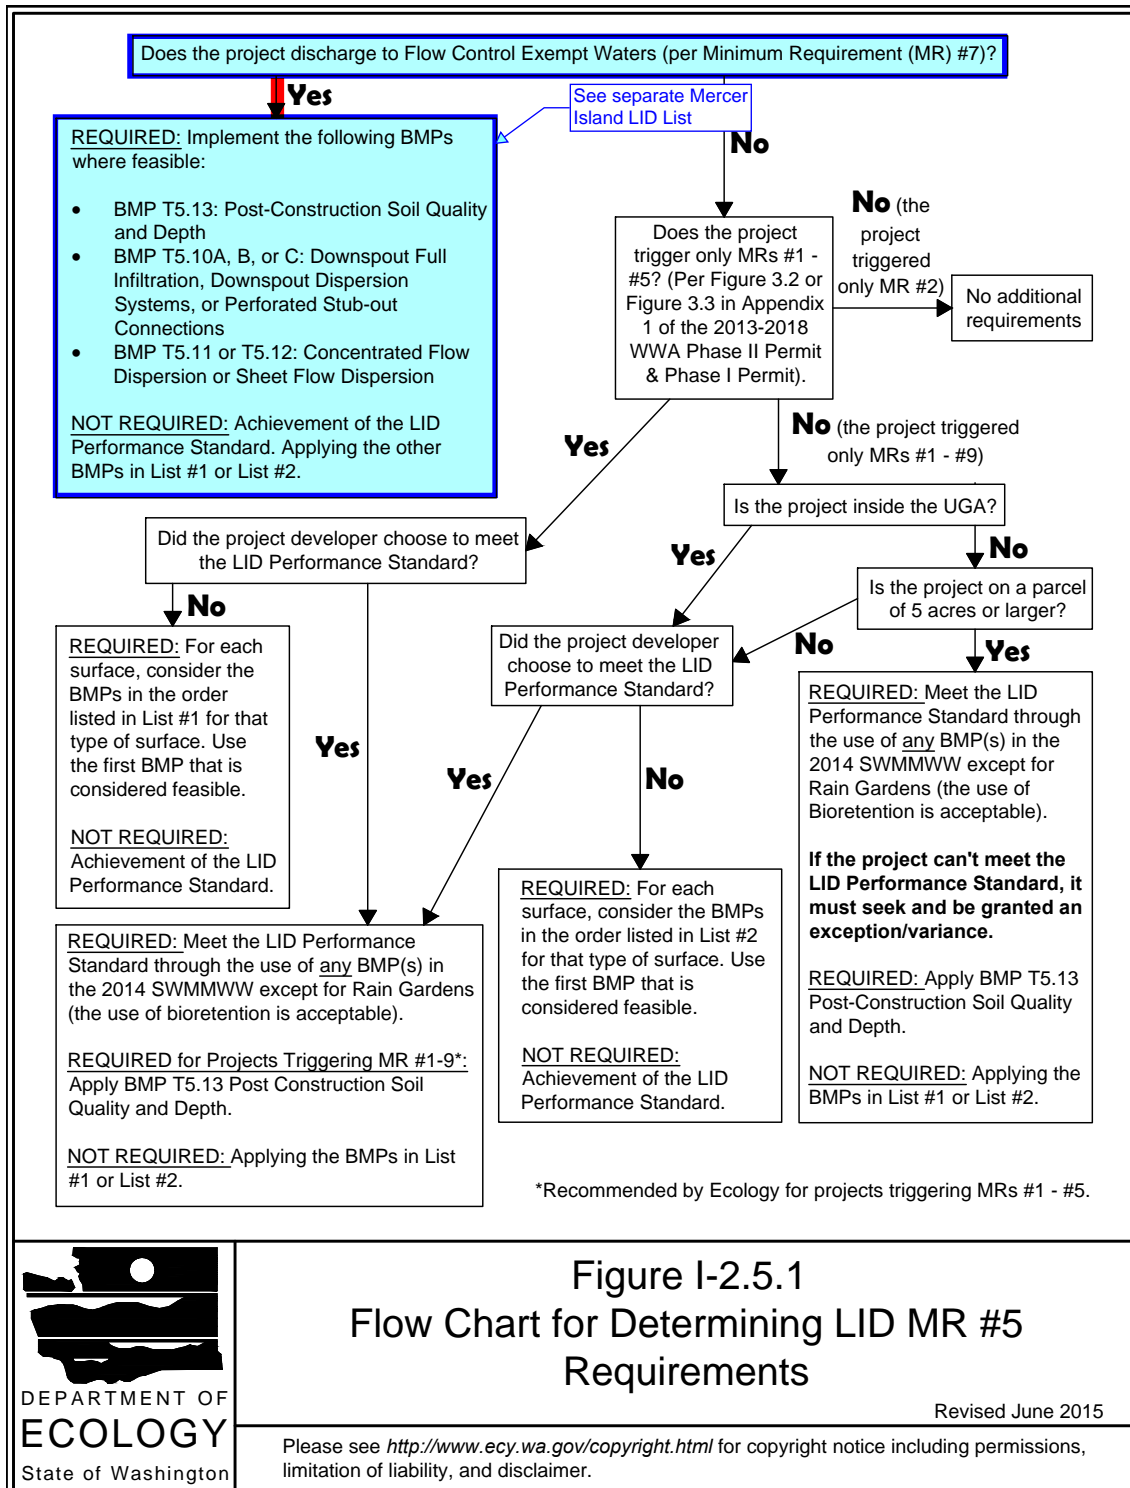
Does the project discharge to Flow Control Exempt Waters (per Minimum Requirement (MR) #7)?

Yes

See separate Mercer Island LID List

No

REQUIRED: Implement the following BMPs where feasible:

- BMP T5.13: Post-Construction Soil Quality and Depth
- BMP T5.10A, B, or C: Downspout Full Infiltration, Downspout Dispersion Systems, or Perforated Stub-out Connections
- BMP T5.11 or T5.12: Concentrated Flow Dispersion or Sheet Flow Dispersion

NOT REQUIRED: Achievement of the LID Performance Standard. Applying the other BMPs in List #1 or List #2.

Does the project trigger only MRs #1 - #5? (Per Figure 3.2 or Figure 3.3 in Appendix 1 of the 2013-2018 WWA Phase II Permit & Phase I Permit).

No (the project triggered only MR #2)

No additional requirements

Yes

No (the project triggered only MRs #1 - #9)

Is the project inside the UGA?

Did the project developer choose to meet the LID Performance Standard?

Yes

No

No

Is the project on a parcel of 5 acres or larger?

REQUIRED: For each surface, consider the BMPs in the order listed in List #1 for that type of surface. Use the first BMP that is considered feasible.

NOT REQUIRED: Achievement of the LID Performance Standard.

Yes

Did the project developer choose to meet the LID Performance Standard?

No

Yes

Yes

No

REQUIRED: Meet the LID Performance Standard through the use of any BMP(s) in the 2014 SWMMWW except for Rain Gardens (the use of Bioretention is acceptable).

If the project can't meet the LID Performance Standard, it must seek and be granted an exception/variance.

REQUIRED: Apply BMP T5.13 Post-Construction Soil Quality and Depth.

NOT REQUIRED: Applying the BMPs in List #1 or List #2.

REQUIRED: For each surface, consider the BMPs in the order listed in List #2 for that type of surface. Use the first BMP that is considered feasible.

NOT REQUIRED: Achievement of the LID Performance Standard.

REQUIRED: Meet the LID Performance Standard through the use of any BMP(s) in the 2014 SWMMWW except for Rain Gardens (the use of bioretention is acceptable).

REQUIRED for Projects Triggering MR #1-9*: Apply BMP T5.13 Post Construction Soil Quality and Depth.

NOT REQUIRED: Applying the BMPs in List #1 or List #2.

*Recommended by Ecology for projects triggering MRs #1 - #5.

DEPARTMENT OF ECOLOGY State of Washington

Figure I-2.5.1
Flow Chart for Determining LID MR #5 Requirements

Revised June 2015

Please see http://www.ecy.wa.gov/copyright.html for copyright notice including permissions, limitation of liability, and disclaimer.